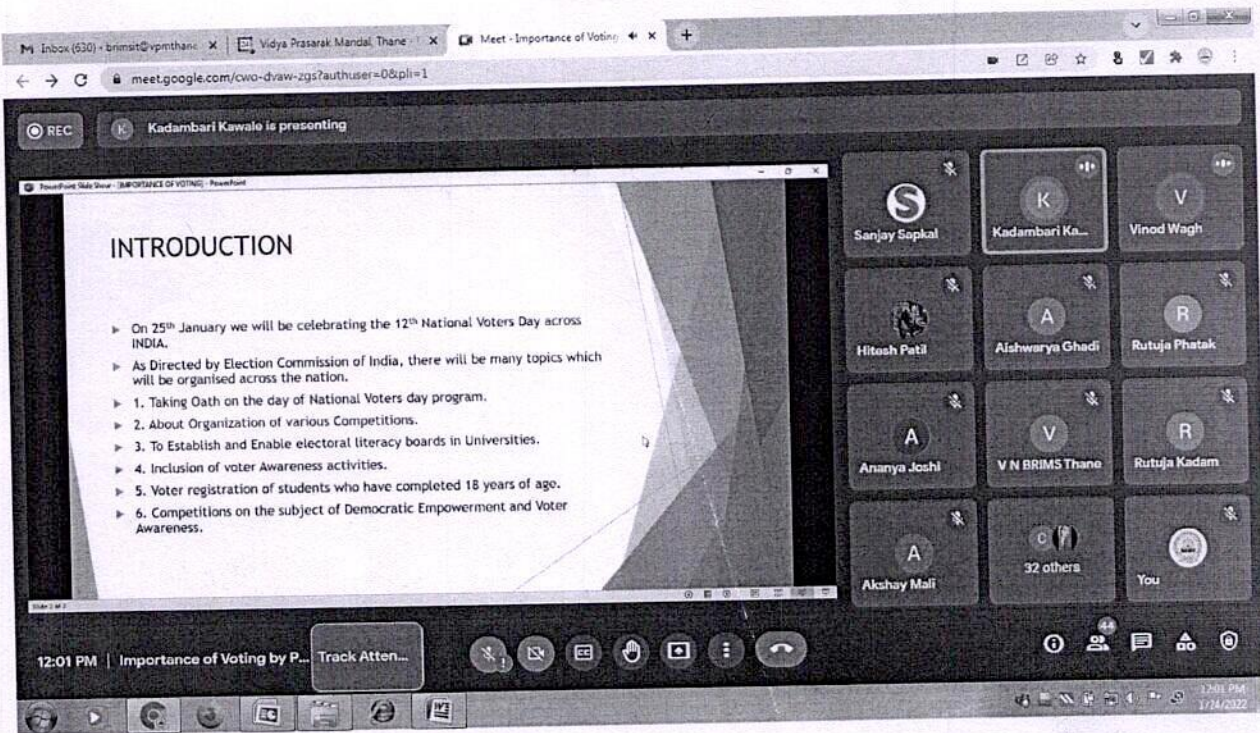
M Inbox (630) - brimsit@vpmthane ×
Vidya Prasarak Mandal, Thane ×
Meet - Importance of Voting ×
+

meet.google.com/cwo-dvaw-zgs?authuser=0&pli=1

REC
K Kadambari Kawale is presenting

PowerPoint Slide Show - [IMPORTANCE OF VOTING] - PowerPoint

INTRODUCTION

On 25th January we will be celebrating the 12th National Voters Day across INDIA.

As Directed by Election Commission of India, there will be many topics which will be organised across the nation.

1. Taking Oath on the day of National Voters day program.

2. About Organization of various Competitions.

3. To Establish and Enable electoral literacy boards in Universities.

4. Inclusion of voter Awareness activities.

5. Voter registration of students who have completed 18 years of age.

6. Competitions on the subject of Democratic Empowerment and Voter Awareness.

Slide 2 of 3

S Sanjay Sapkal
K Kadambari Ka...
V Vinod Wagh
Hitesh Patil
A Aishwarya Ghadi
R Rutuja Phatak
A Ananya Joshi
V V N BRIMS Thane
R Rutuja Kadam
A Akshay Mali
32 others
You

12:01 PM | Importance of Voting by P...
Track Atten...

44

12:01 PM
1/24/2022